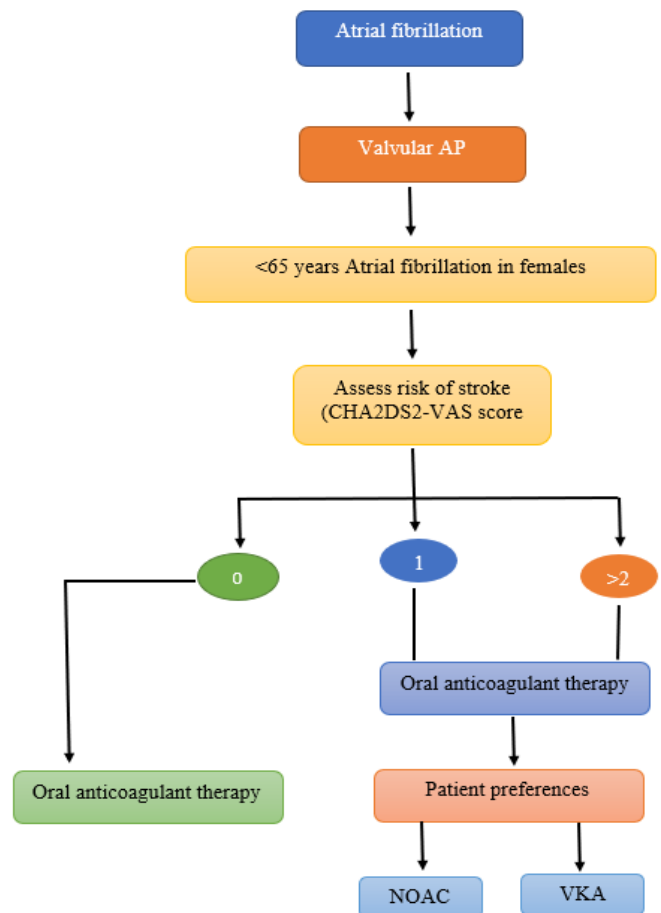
Atrial fibrillation

Valvular AP

<65 years Atrial fibrillation in females

Assess risk of stroke (CHA2DS2-VAS score

0

1

>2

Oral anticoagulant therapy

Oral anticoagulant therapy

Patient preferences

NOAC

VKA